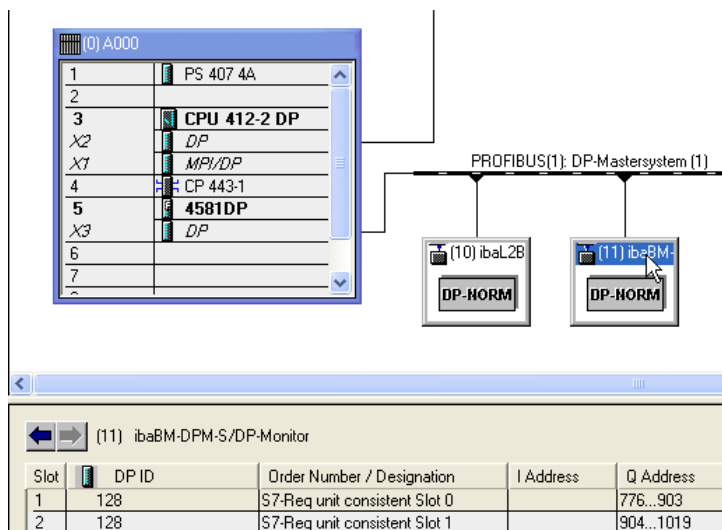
(0) A000

| | |
|---|---|
| 1 | PS 407 4A |
| 2 | |
| 3 | CPU 412-2 DP |
| X2 | DP |
| X1 | MPI/DP |
| 4 | CP 443-1 |
| 5 | 4581DP |
| X3 | DP |
| 6 | |
| 7 | |

PROFIBUS(1): DP-Mastersystem (1)

(10) ibaL2B
DP-NORM

(11) ibaBM-
DP-NORM

(11) ibaBM-DPM-S/DP-Monitor

| Slot | DP ID | Order Number / Designation | I Address | Q Address |
|---|---|---|---|---|
| 1 | 128 | S7-Req unit consistent Slot 0 | | 776...903 |
| 2 | 128 | S7-Req unit consistent Slot 1 | | 904...1019 |